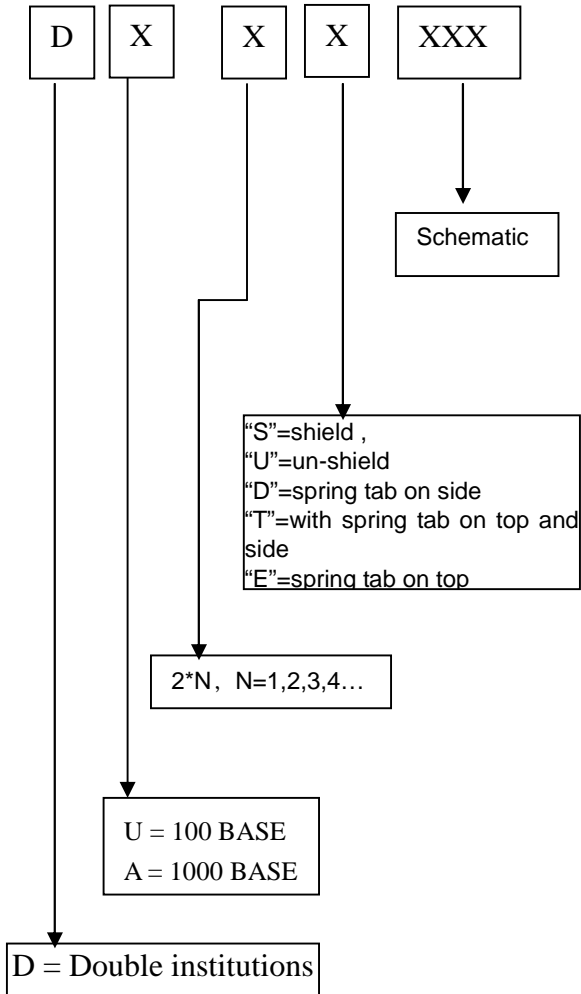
D X X X XXX

Schematic

“S”=shield ,
“U”=un-shield
“D”=spring tab on side
“T”=with spring tab on top and side
“E”=spring tab on top

2*N，N=1,2,3,4…

U = 100 BASE
A = 1000 BASE

D = Double institutions